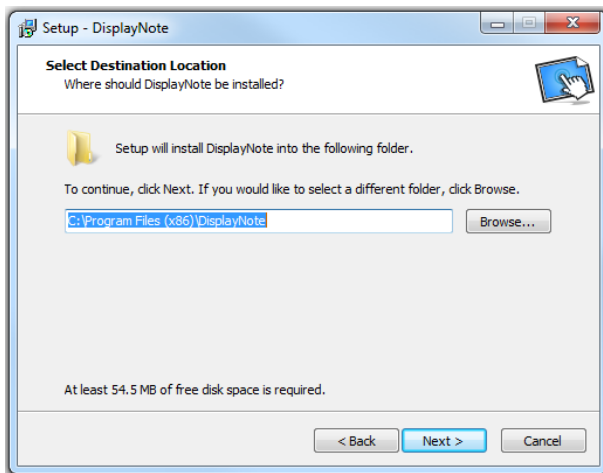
Setup - DisplayNote

Select Destination Location
Where should DisplayNote be installed?

Setup will install DisplayNote into the following folder.

To continue, click Next. If you would like to select a different folder, click Browse.

C:\Program Files (x86)\DisplayNote

Browse...

At least 54.5 MB of free disk space is required.

< Back

Next >

Cancel